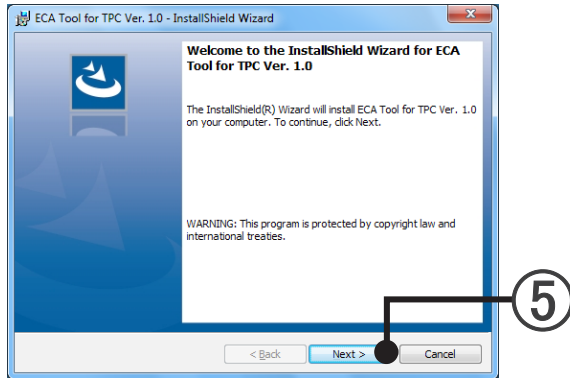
ECA Tool for TPC Ver. 1.0 - InstallShield Wizard

Welcome to the InstallShield Wizard for ECA Tool for TPC Ver. 1.0

The InstallShield(R) Wizard will install ECA Tool for TPC Ver. 1.0 on your computer. To continue, click Next.

WARNING: This program is protected by copyright law and international treaties.

⑤

< Back
Next >
Cancel